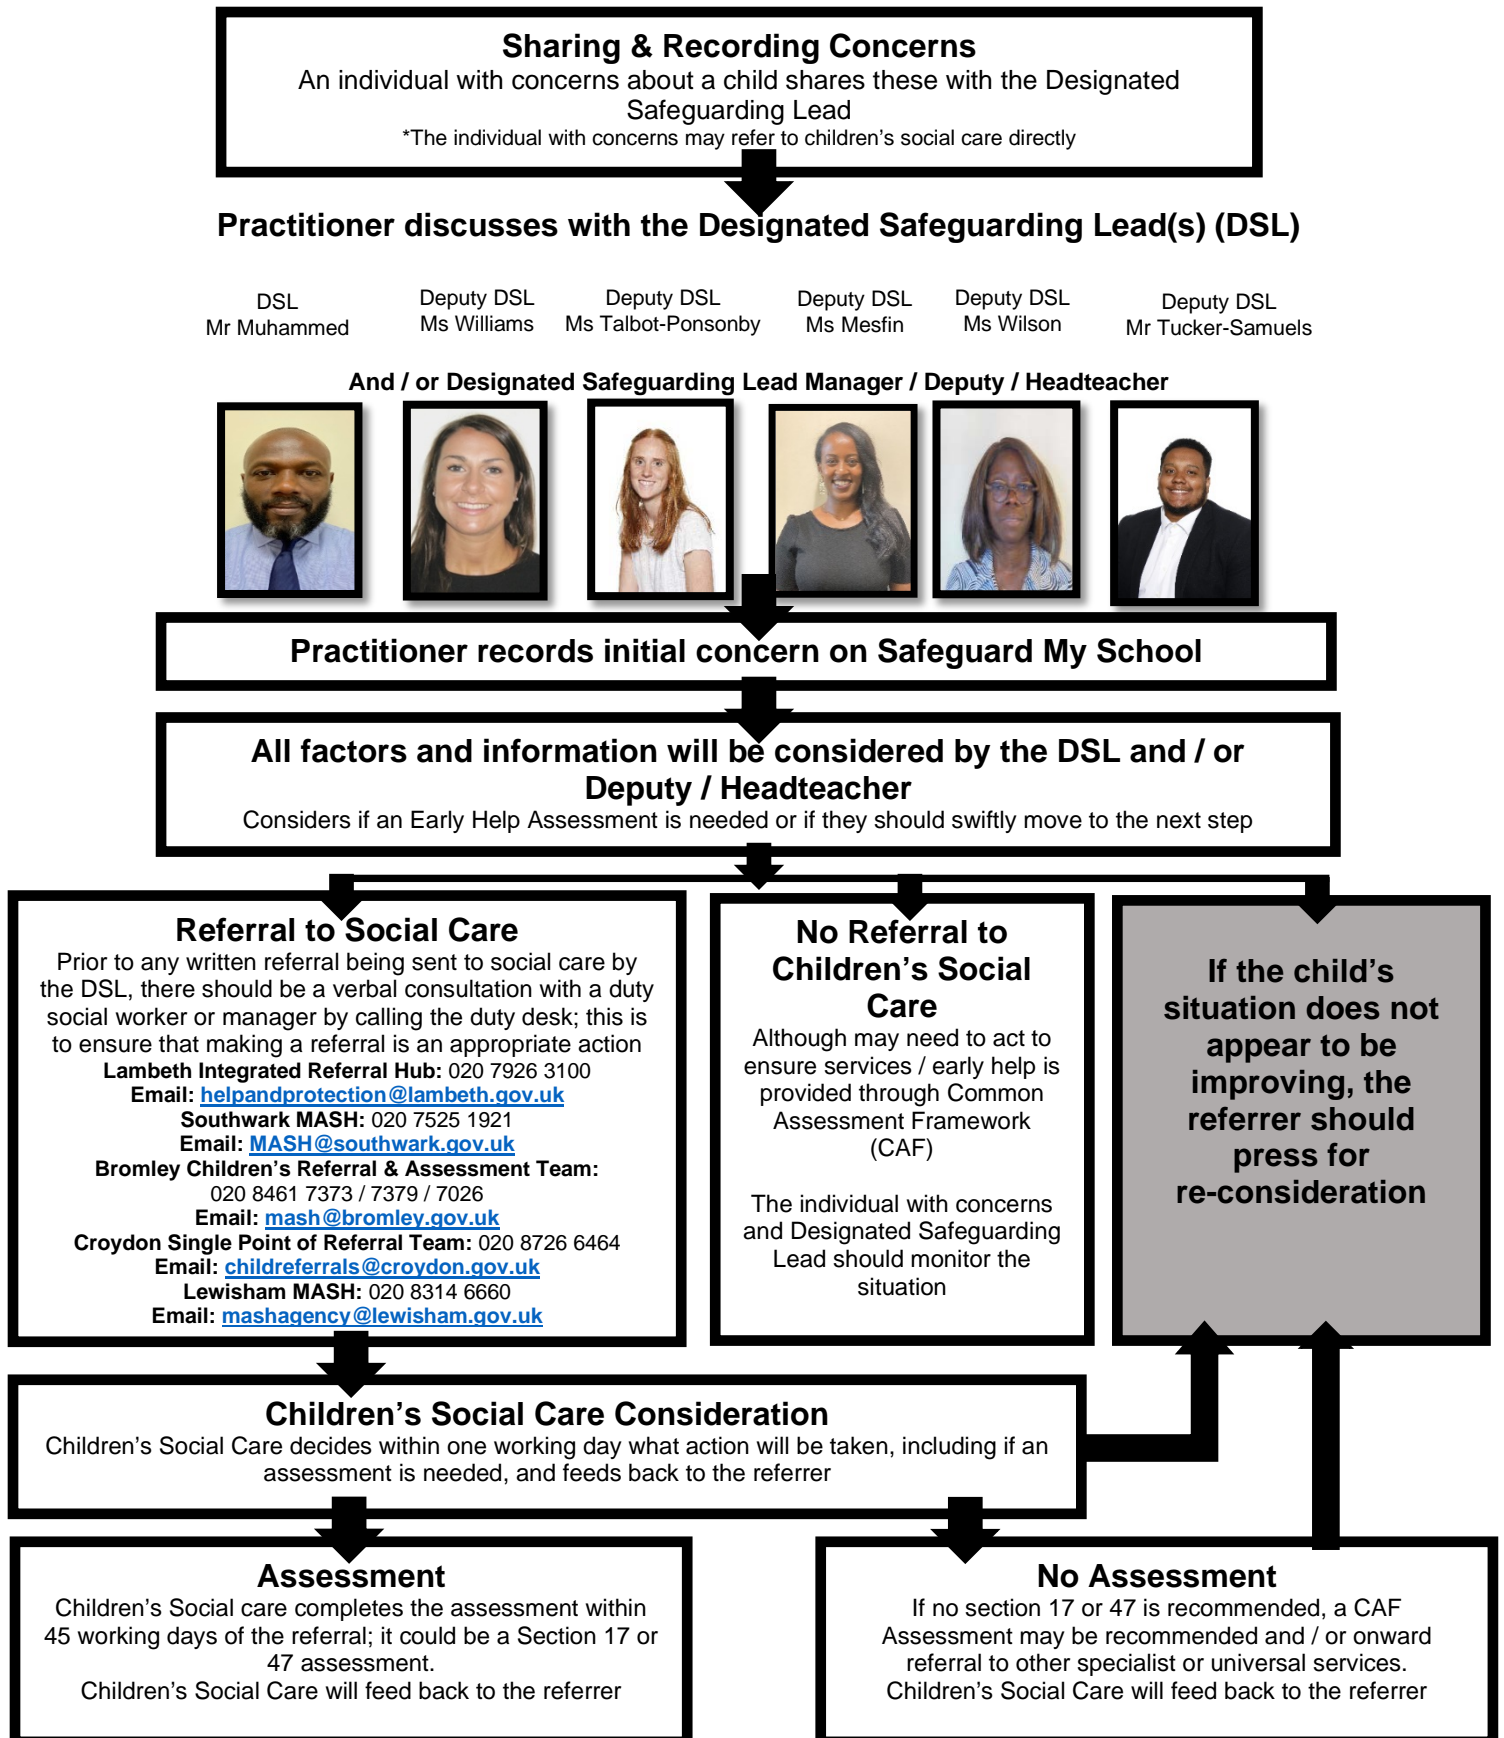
**Sharing & Recording Concerns**
An individual with concerns about a child shares these with the Designated Safeguarding Lead
*The individual with concerns may refer to children's social care directly

**Practitioner discusses with the Designated Safeguarding Lead(s) (DSL)**

DSL
Mr Muhammed

Deputy DSL
Ms Williams

Deputy DSL
Ms Talbot-Ponsonby

Deputy DSL
Ms Mesfin

Deputy DSL
Ms Wilson

Deputy DSL
Mr Tucker-Samuels

**And / or Designated Safeguarding Lead Manager / Deputy / Headteacher**

**Practitioner records initial concern on Safeguard My School**

**All factors and information will be considered by the DSL and / or Deputy / Headteacher**
Considers if an Early Help Assessment is needed or if they should swiftly move to the next step

**Referral to Social Care**
Prior to any written referral being sent to social care by the DSL, there should be a verbal consultation with a duty social worker or manager by calling the duty desk; this is to ensure that making a referral is an appropriate action
**Lambeth Integrated Referral Hub:** 020 7926 3100
**Email:** helpandprotection@lambeth.gov.uk
**Southwark MASH:** 020 7525 1921
**Email:** MASH@southwark.gov.uk
**Bromley Children's Referral & Assessment Team:**
020 8461 7373 / 7379 / 7026
**Email:** mash@bromley.gov.uk
**Croydon Single Point of Referral Team:** 020 8726 6464
**Email:** childreferrals@croydon.gov.uk
**Lewisham MASH:** 020 8314 6660
**Email:** mashagency@lewisham.gov.uk

**No Referral to Children's Social Care**
Although may need to act to ensure services / early help is provided through Common Assessment Framework (CAF)

The individual with concerns and Designated Safeguarding Lead should monitor the situation

**If the child's situation does not appear to be improving, the referrer should press for re-consideration**

**Children's Social Care Consideration**
Children's Social Care decides within one working day what action will be taken, including if an assessment is needed, and feeds back to the referrer

**Assessment**
Children's Social care completes the assessment within 45 working days of the referral; it could be a Section 17 or 47 assessment.
Children's Social Care will feed back to the referrer

**No Assessment**
If no section 17 or 47 is recommended, a CAF Assessment may be recommended and / or onward referral to other specialist or universal services.
Children's Social Care will feed back to the referrer